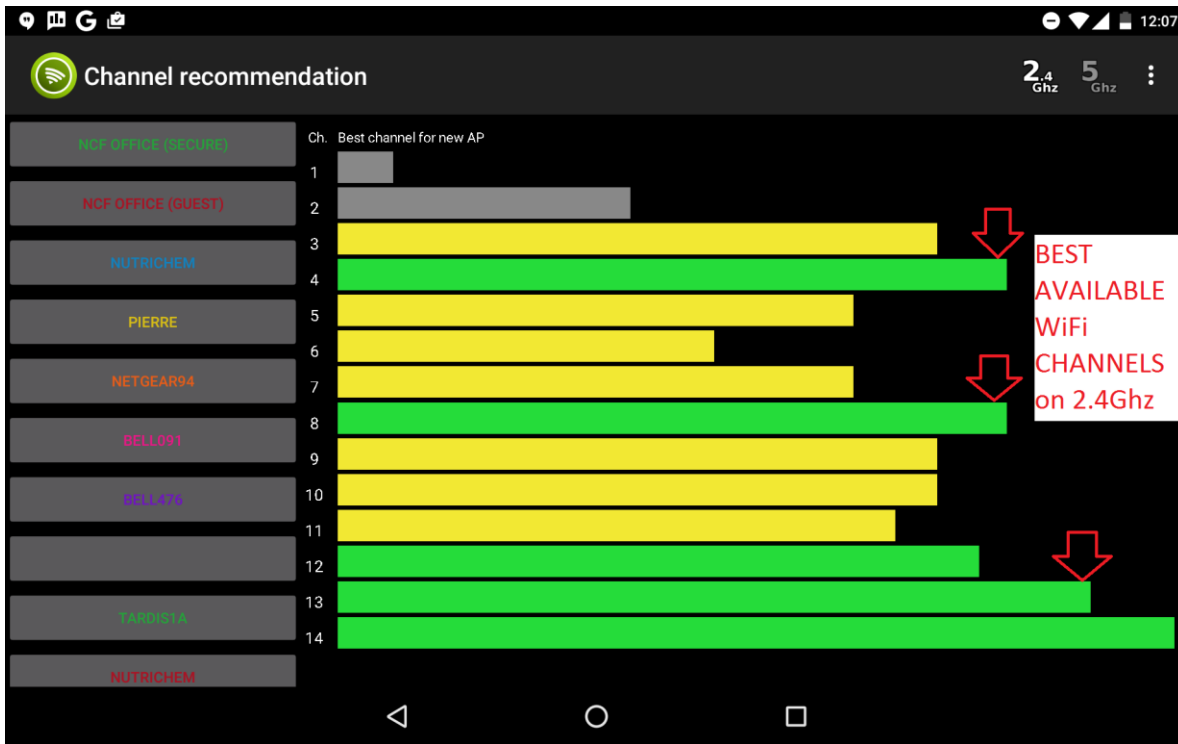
12:07

Channel recommendation

2.4 Ghz 5 Ghz

NCF OFFICE (SECURE)
NCF OFFICE (GUEST)
NUTRICHEM
PIERRE
NETGEAR94
BELL091
BELL476
TARDIS1A
NUTRICHEM

Ch. Best channel for new AP
1
2
3
4
5
6
7
8
9
10
11
12
13
14

BEST AVAILABLE WiFi CHANNELS on 2.4Ghz